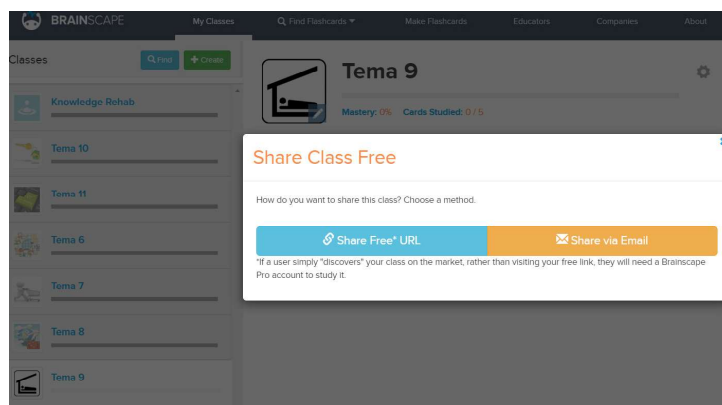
BRAINSCAPE
My Classes
Find Flashcards
Make Flashcards
Educators
Companies
About

Classes
Find
+ Create

Knowledge Rehab
Tema 10
Tema 11
Tema 6
Tema 7
Tema 8
Tema 9

Tema 9
Mastery: 0%
Cards Studied: 0 / 5

Share Class Free

How do you want to share this class? Choose a method.

Share Free* URL
Share via Email

*If a user simply "discovers" your class on the market, rather than visiting your free link, they will need a Brainscape Pro account to study it.